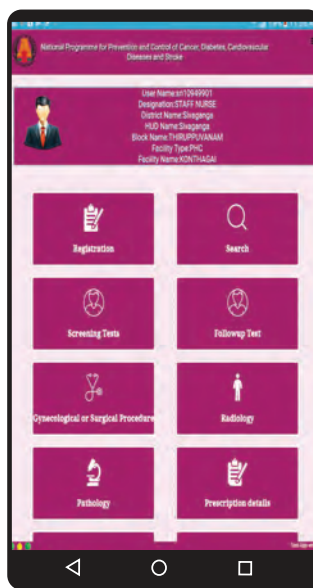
National Programme for Prevention and Control of Cancer, Diabetes, Cardiovascular Diseases and Stroke

User Name:sn10949901
Designation:STAFF NURSE
District Name:Sivaganga
HUD Name:Sivaganga
Block Name:THIRUPPUVANAM
Facility Type:PHC
Facility Name:KONTHAGAI

Registration

Search

Screening Tests

Followup Test

Gynecological or Surgical Procedure

Radiology

Pathology

Prescription details